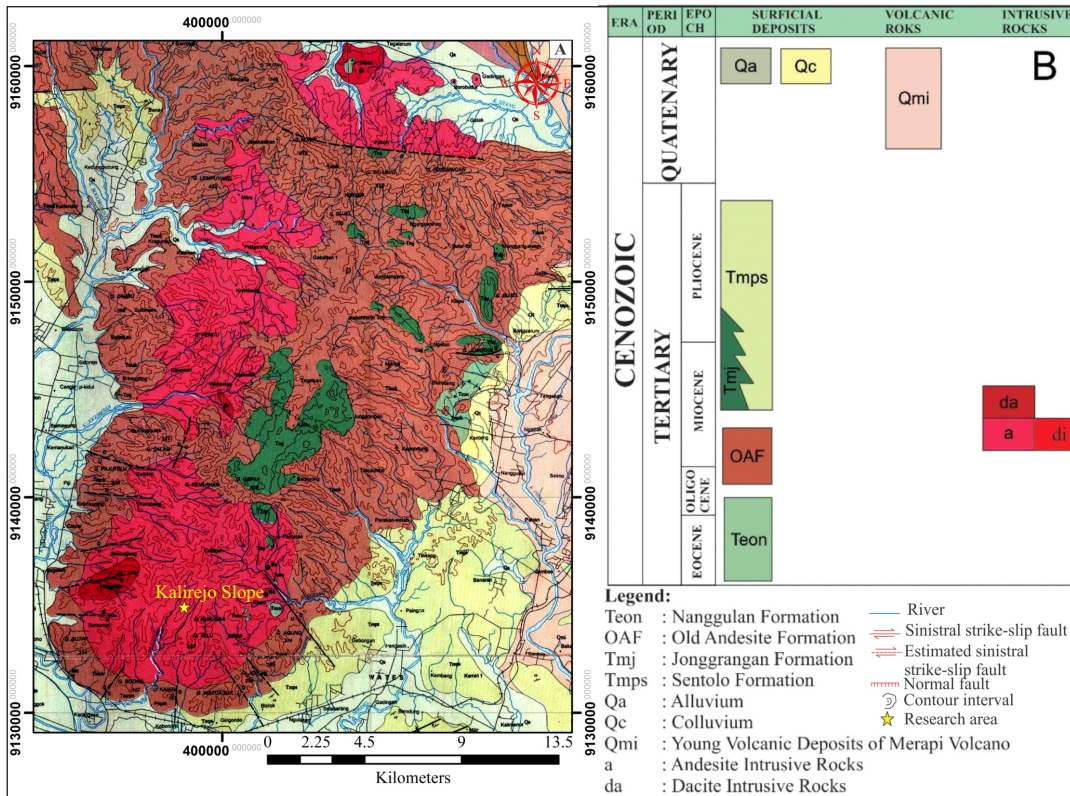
400000.000000

A

N
W E
S

9160000.000000
9150000.000000
9140000.000000
9130000.000000

9160000.000000
9150000.000000
9140000.000000
9130000.000000

Kalirejo Slope

400000.000000

0 2.25 4.5 9 13.5

Kilometers

| ERA | PERIOD | EPOCH | SURFICIAL DEPOSITS | VOLCANIC ROKS | INTRUSIVE ROCKS |
|---|---|---|---|---|---|
| CENOZOIC | QUATENARY | | Qa Qc | Qmi | |
| | TERTIARY | PLIOCENE | Tmps | | |
| | | MIOCENE | Tmj | | da a di |
| | | | OAF | | |
| | | OLIGOCENE | | | |
| | | EOCENE | Teon | | |

B

Legend:
Teon : Nanggulan Formation
OAF : Old Andesite Formation
Tmj : Jonggrangan Formation
Tmps : Sentolo Formation
Qa : Alluvium
Qc : Colluvium
Qmi : Young Volcanic Deposits of Merapi Volcano
a : Andesite Intrusive Rocks
da : Dacite Intrusive Rocks

River
Sinistral strike-slip fault
Estimated sinistral strike-slip fault
Normal fault
Contour interval
Research area